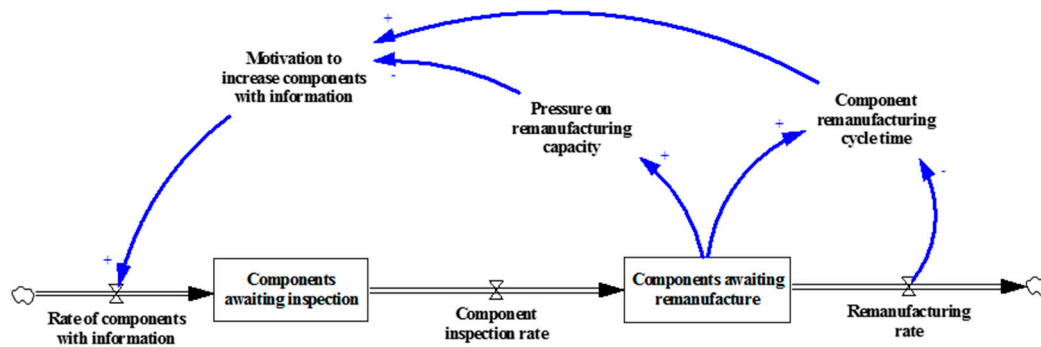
+
Motivation to increase components with information
-
Pressure on remanufacturing capacity
Component remanufacturing cycle time
+
+
+
-
Components awaiting inspection
Components awaiting remanufacture
Rate of components with information
Component inspection rate
Remanufacturing rate